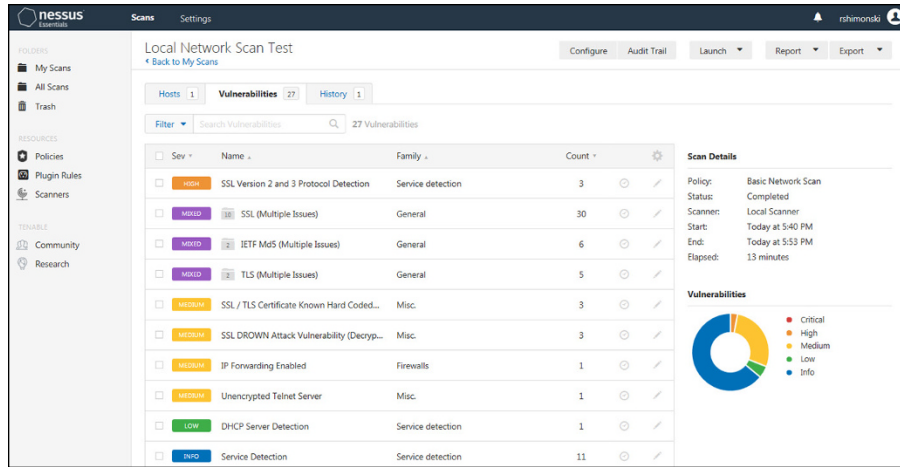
nessus Essentials

Scans Settings

rshimonski

FOLDERS
My Scans
All Scans
Trash

RESOURCES
Policies
Plugin Rules
Scanners

TENABLE
Community
Research

Local Network Scan Test
‹ Back to My Scans

Configure Audit Trail Launch Report Export

Hosts 1 Vulnerabilities 27 History 1

Filter Search Vulnerabilities 27 Vulnerabilities

| Sev | Name | Family | Count |
|---|---|---|---|
| HIGH | SSL Version 2 and 3 Protocol Detection | Service detection | 3 |
| MIXED | 10 SSL (Multiple Issues) | General | 30 |
| MIXED | 2 IETF Md5 (Multiple Issues) | General | 6 |
| MIXED | 2 TLS (Multiple Issues) | General | 5 |
| MEDIUM | SSL / TLS Certificate Known Hard Coded... | Misc. | 3 |
| MEDIUM | SSL DROWN Attack Vulnerability (Decryp... | Misc. | 3 |
| MEDIUM | IP Forwarding Enabled | Firewalls | 1 |
| MEDIUM | Unencrypted Telnet Server | Misc. | 1 |
| LOW | DHCP Server Detection | Service detection | 1 |
| INFO | Service Detection | Service detection | 11 |

Scan Details
Policy: Basic Network Scan
Status: Completed
Scanner: Local Scanner
Start: Today at 5:40 PM
End: Today at 5:53 PM
Elapsed: 13 minutes

Vulnerabilities
Critical
High
Medium
Low
Info